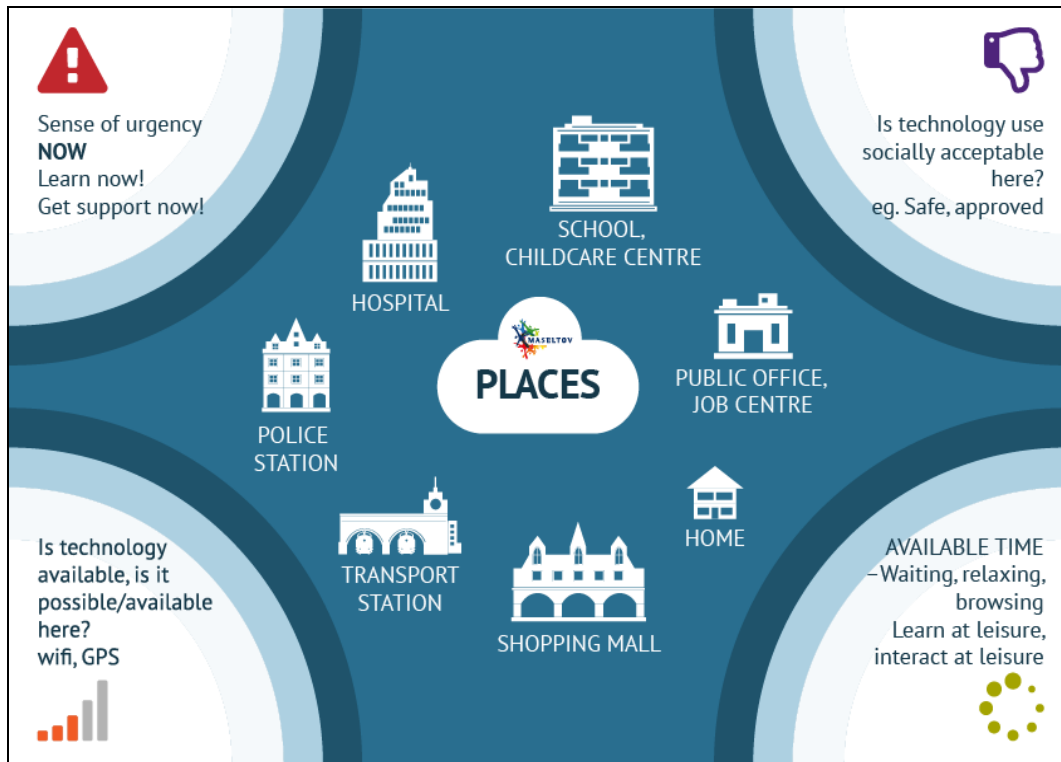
Sense of urgency
**NOW**
Learn now!
Get support now!

Is technology use socially acceptable here?
eg. Safe, approved

SCHOOL, CHILDCARE CENTRE

HOSPITAL

MASELTOV

PLACES

PUBLIC OFFICE, JOB CENTRE

POLICE STATION

HOME

TRANSPORT STATION

SHOPPING MALL

Is technology available, is it possible/available here?
wifi, GPS

AVAILABLE TIME
– Waiting, relaxing, browsing
Learn at leisure, interact at leisure